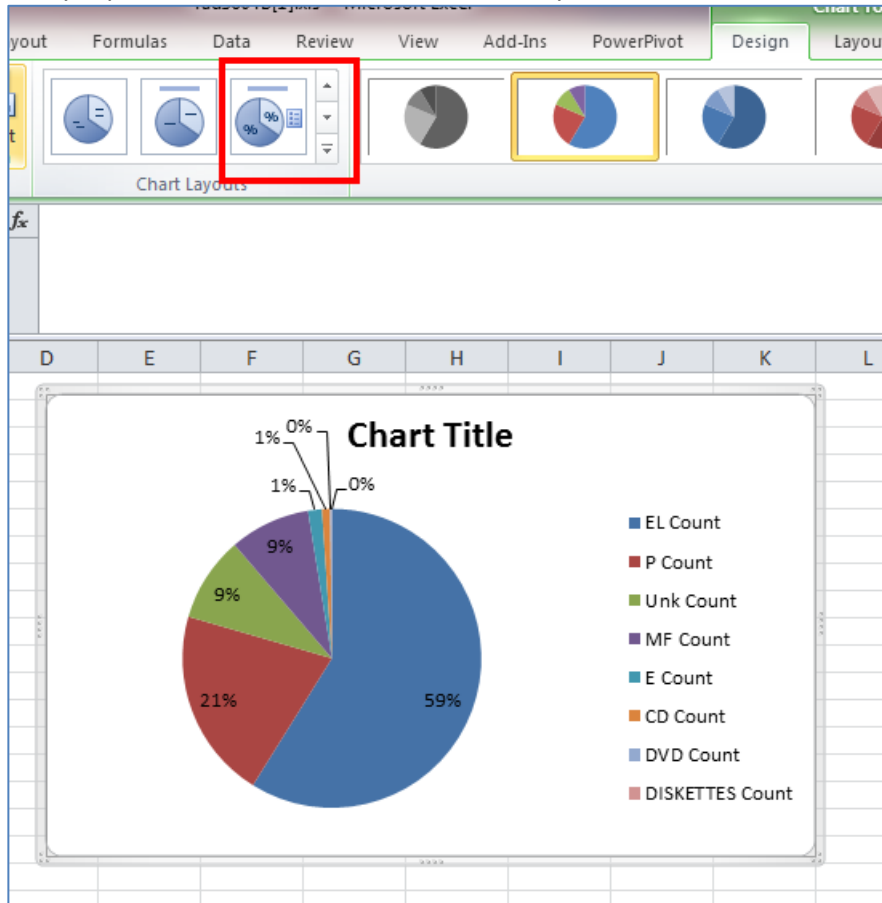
yout Formulas Data Review View Add-Ins PowerPivot Design Layou

Chart Layouts

$f_x$

D E F G H I J K L

Chart Title

0%
1%
1%
0%
9%
9%
21%
59%

EL Count
P Count
Unk Count
MF Count
E Count
CD Count
DVD Count
DISKETTES Count